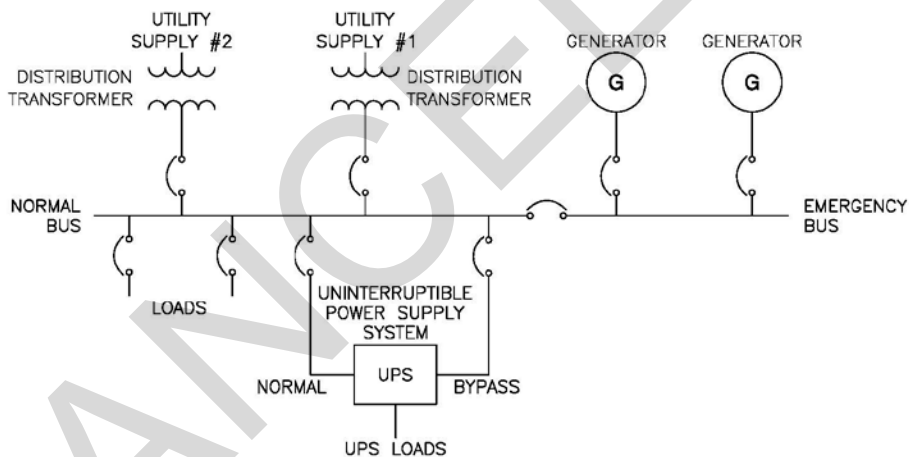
UTILITY SUPPLY #2

DISTRIBUTION TRANSFORMER

UTILITY SUPPLY #1

DISTRIBUTION TRANSFORMER

GENERATOR

G

GENERATOR

G

NORMAL BUS

EMERGENCY BUS

LOADS

UNINTERRUPTIBLE POWER SUPPLY SYSTEM

NORMAL

UPS

BYPASS

UPS LOADS

ANCEL